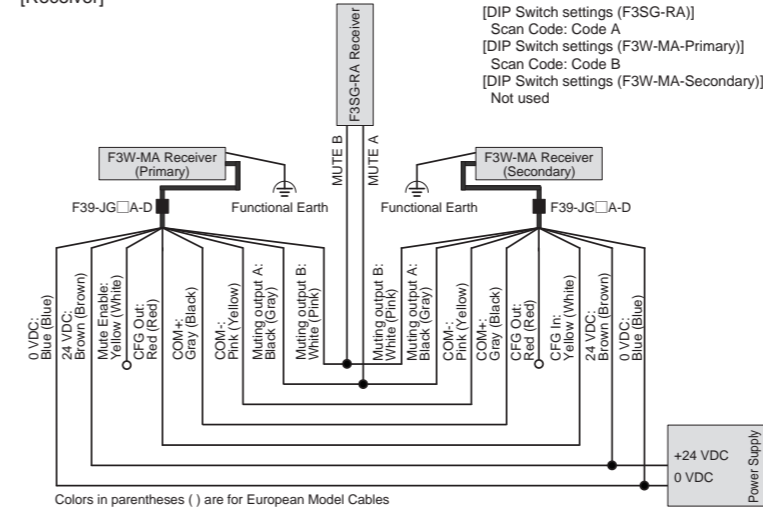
[Receiver]

[DIP Switch settings (F3SG-RA)]
Scan Code: Code A
[DIP Switch settings (F3W-MA-Primary)]
Scan Code: Code B
[DIP Switch settings (F3W-MA-Secondary)]
Not used

F3SG-RA Receiver

MUTE B
MUTE A

F3W-MA Receiver (Primary)
F3W-MA Receiver (Secondary)

F39-JG□A-D
Functional Earth
Functional Earth
F39-JG□A-D

0 VDC: Blue (Blue)
24 VDC: Brown (Brown)
Mute Enable: Yellow (White)
CFG Out: Red (Red)
COM+: Gray (Black)
COM-: Pink (Yellow)
Muting output A: Black (Gray)
Muting output B: White (Pink)
Muting output B: White (Pink)
Muting output A: Black (Gray)
COM-: Pink (Yellow)
COM+: Gray (Black)
CFG Out: Red (Red)
CFG In: Yellow (White)
24 VDC: Brown (Brown)
0 VDC: Blue (Blue)

+24 VDC
0 VDC
Power Supply

Colors in parentheses ( ) are for European Model Cables